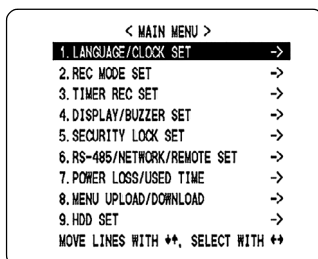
< MAIN MENU >

1. LANGUAGE/CLOCK SET ->
2. REC MODE SET ->
3. TIMER REC SET ->
4. DISPLAY/BUZZER SET ->
5. SECURITY LOCK SET ->
6. RS-485/NETWORK/REMOTE SET ->
7. POWER LOSS/USED TIME ->
8. MENU UPLOAD/DOWNLOAD ->
9. HDD SET ->

MOVE LINES WITH ↕, SELECT WITH ↔